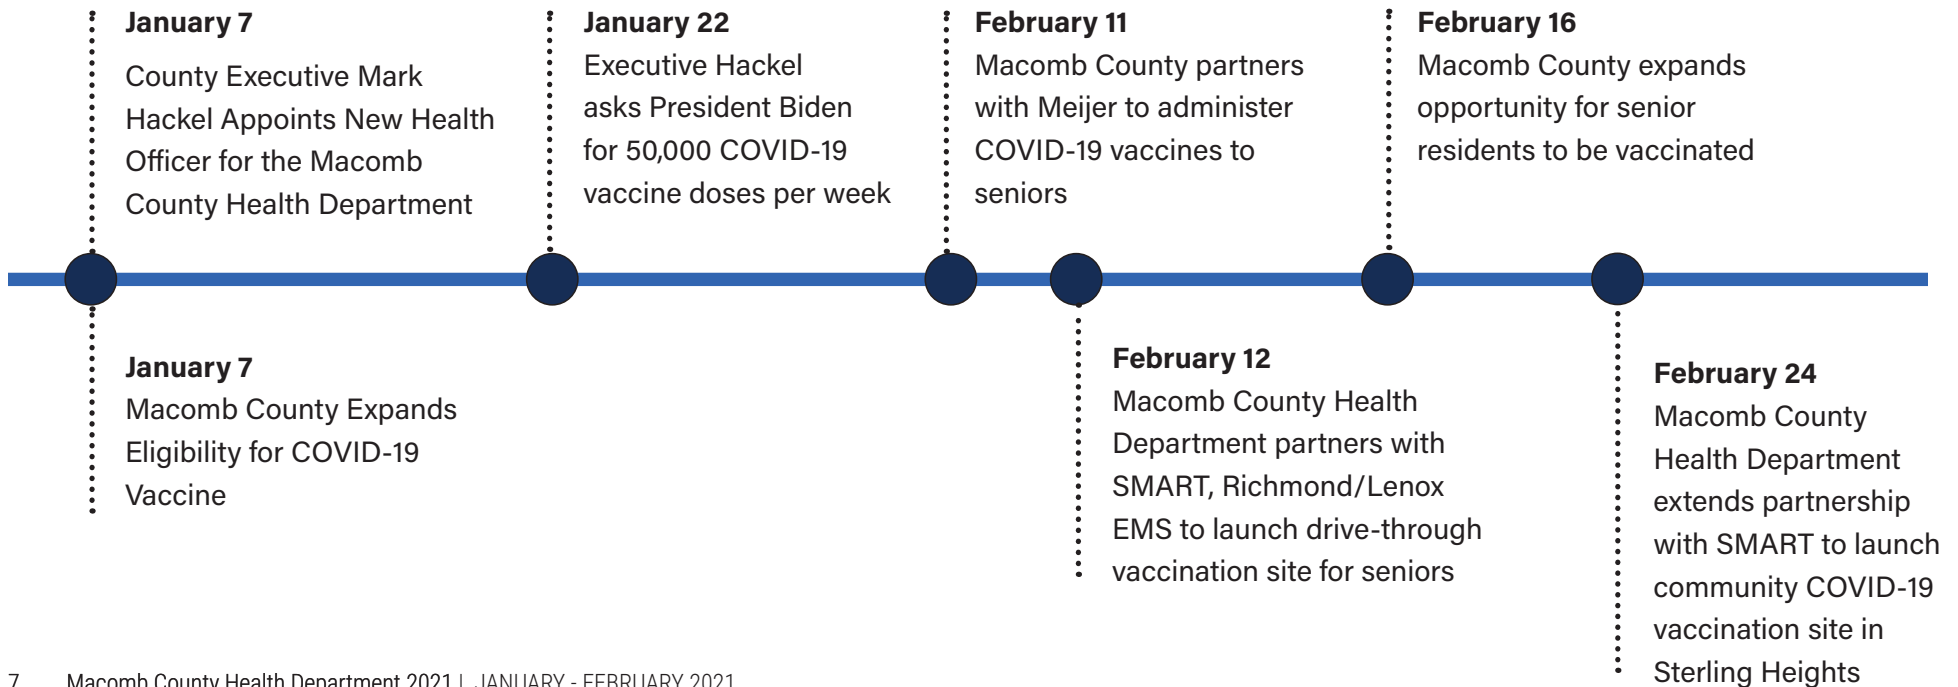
January 7
County Executive Mark Hackel Appoints New Health Officer for the Macomb County Health Department

January 22
Executive Hackel asks President Biden for 50,000 COVID-19 vaccine doses per week

February 11
Macomb County partners with Meijer to administer COVID-19 vaccines to seniors

February 16
Macomb County expands opportunity for senior residents to be vaccinated

January 7
Macomb County Expands Eligibility for COVID-19 Vaccine

February 12
Macomb County Health Department partners with SMART, Richmond/Lenox EMS to launch drive-through vaccination site for seniors

February 24
Macomb County Health Department extends partnership with SMART to launch community COVID-19 vaccination site in Sterling Heights

7 Macomb County Health Department 2021 | JANUARY - FEBRUARY 2021